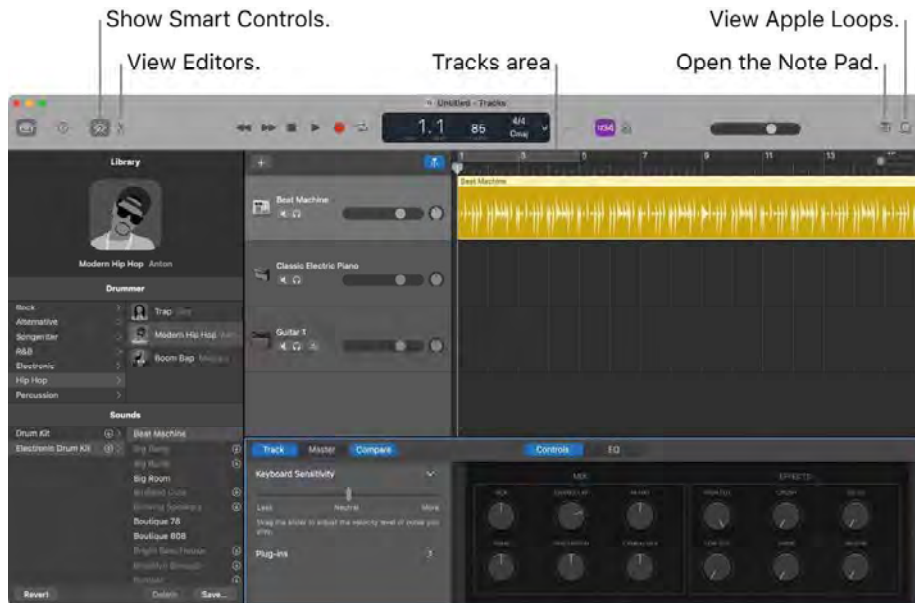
Show Smart Controls.

View Editors.

Tracks area

View Apple Loops.

Open the Note Pad.

Untitled - Tracks

1.1

85

4/4
Cmaj

1234

Library

Modern Hip Hop Anton

Drummer

Rock
Alternative
Songwriter
R&B
Electronic
Hip Hop
Percussion

Trap
Modern Hip Hop
Boom Bap

Sounds

Drum Kit
Electronic Drum Kit

Beat Machine
Big Room
Boutique 78
Boutique 808

Revert
Delete
Save...

Beat Machine

Classic Electric Piano

Guitar 1

Beat Machine

Track
Master
Compare

Keyboard Sensitivity

Less
Neutral
More

Drag the slider to adjust the velocity level of notes you play.

Plug-ins

Controls
EQ

MIX

EFFECTS